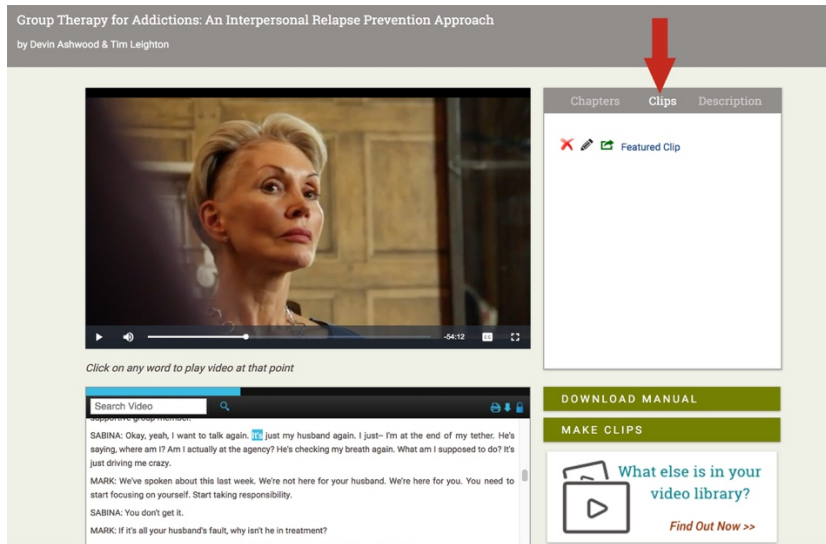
Group Therapy for Addictions: An Interpersonal Relapse Prevention Approach

by Devin Ashwood & Tim Leighton

-54:12

Chapters Clips Description

Featured Clip

Click on any word to play video at that point

Search Video

supportive group member.

SABINA: Okay, yeah, I want to talk again. It's just my husband again. I just– I'm at the end of my tether. He's saying, where am I? Am I actually at the agency? He's checking my breath again. What am I supposed to do? It's just driving me crazy.

MARK: We've spoken about this last week. We're not here for your husband. We're here for you. You need to start focusing on yourself. Start taking responsibility.

SABINA: You don't get it.

MARK: If it's all your husband's fault, why isn't he in treatment?

DOWNLOAD MANUAL

MAKE CLIPS

What else is in your video library?

Find Out Now >>